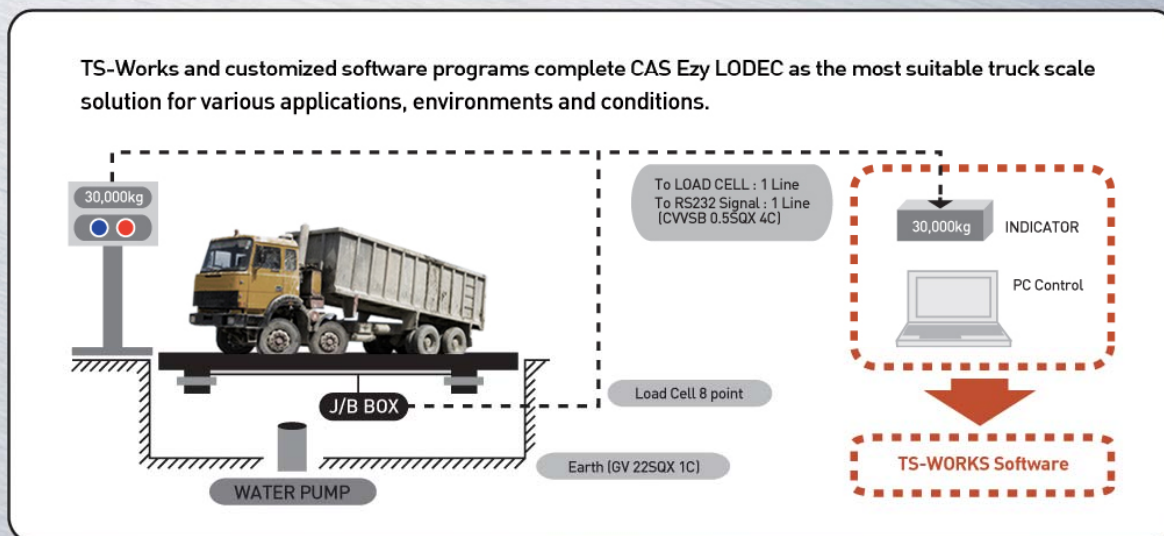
TS-Works and customized software programs complete CAS Ezy LODEC as the most suitable truck scale solution for various applications, environments and conditions.

30,000kg

To LOAD CELL : 1 Line
To RS232 Signal : 1 Line
(CVVSB 0.5SQX 4C)

30,000kg INDICATOR

PC Control

J/B BOX

Load Cell 8 point

TS-WORKS Software

Earth (GV 22SQX 1C)

WATER PUMP